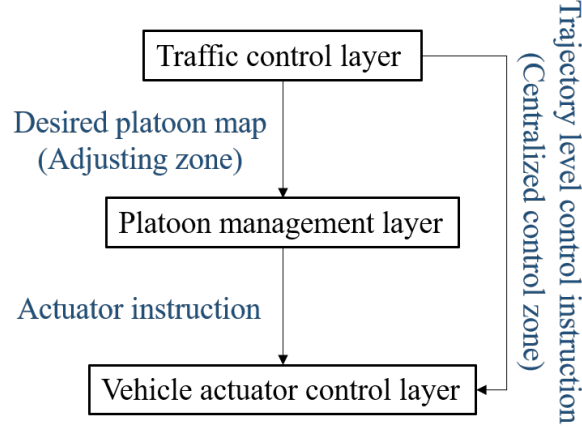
Traffic control layer

Desired platoon map
(Adjusting zone)

Platoon management layer

Actuator instruction

Vehicle actuator control layer

Trajectory level control instruction
(Centralized control zone)